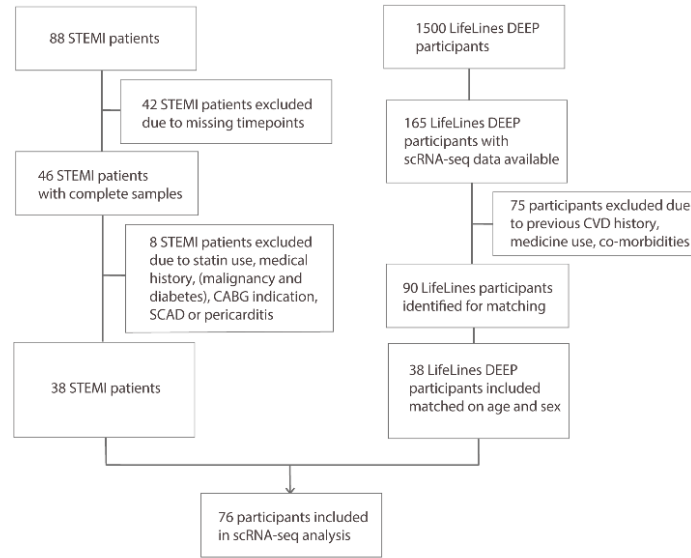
88 STEMI patients

42 STEMI patients excluded due to missing timepoints

46 STEMI patients with complete samples

8 STEMI patients excluded due to statin use, medical history, (malignancy and diabetes), CABG indication, SCAD or pericarditis

38 STEMI patients

1500 LifeLines DEEP participants

165 LifeLines DEEP participants with scRNA-seq data available

75 participants excluded due to previous CVD history, medicine use, co-morbidities

90 LifeLines participants identified for matching

38 LifeLines DEEP participants included matched on age and sex

76 participants included in scRNA-seq analysis